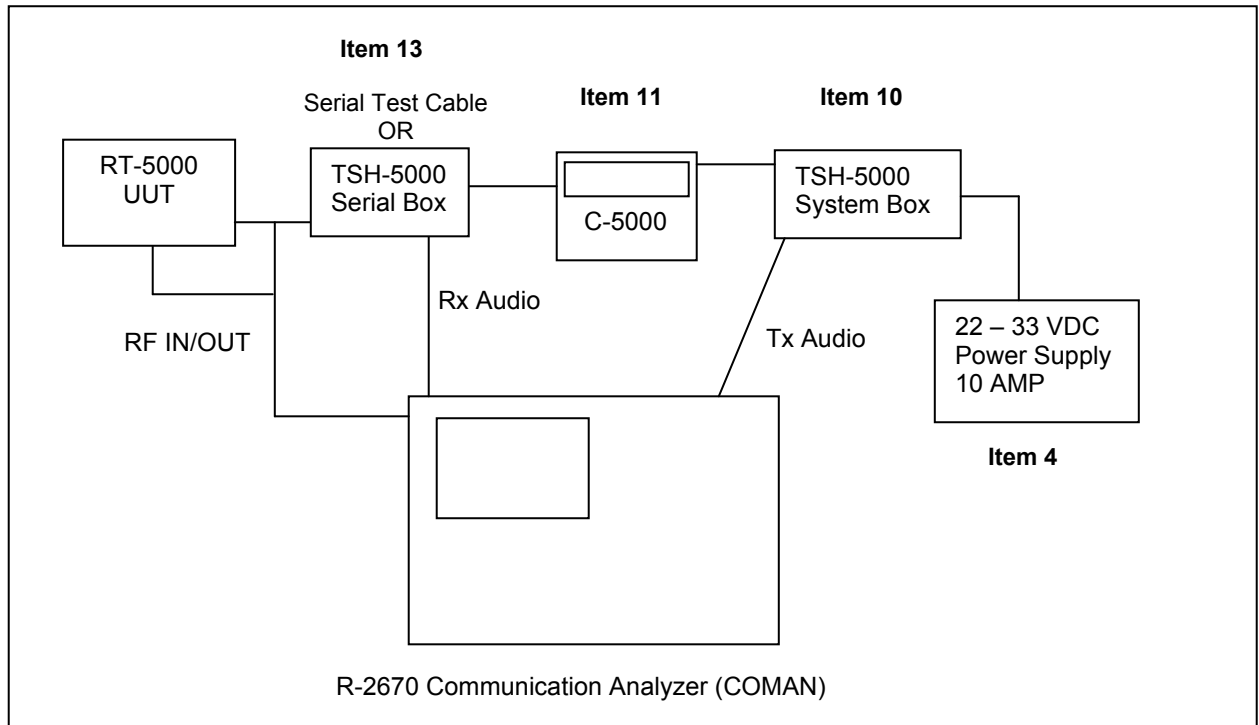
Item 13

Serial Test Cable
OR

Item 11

Item 10

RT-5000
UUT

TSH-5000
Serial Box

C-5000

TSH-5000
System Box

Rx Audio

RF IN/OUT

Tx Audio

22 – 33 VDC
Power Supply
10 AMP

Item 4

R-2670 Communication Analyzer (COMAN)